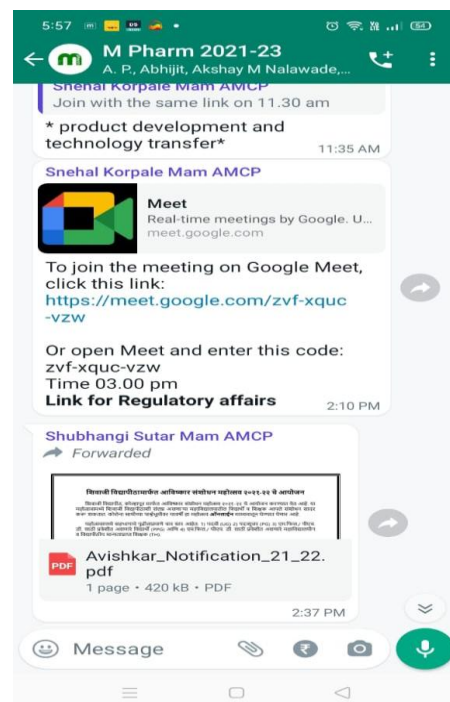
5:57

M Pharm 2021-23
A. P., Abhijit, Akshay M Nalawade,...

Snehal Korpale Mam AMCP
Join with the same link on 11.30 am

* product development and technology transfer*
11:35 AM

Snehal Korpale Mam AMCP

Meet
Real-time meetings by Google. U...
meet.google.com

To join the meeting on Google Meet, click this link:
https://meet.google.com/zvf-xquc-vzw

Or open Meet and enter this code: zvf-xquc-vzw
Time 03.00 pm
**Link for Regulatory affairs**
2:10 PM

Shubhangi Sutar Mam AMCP
Forwarded

शिवाजी विद्यापीठाअंतर्गत आविष्कार संशोधन महोत्सव २०२१-२२ चे आयोजन

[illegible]

PDF
Avishkar_Notification_21_22.pdf
1 page • 420 kB • PDF
2:37 PM

Message